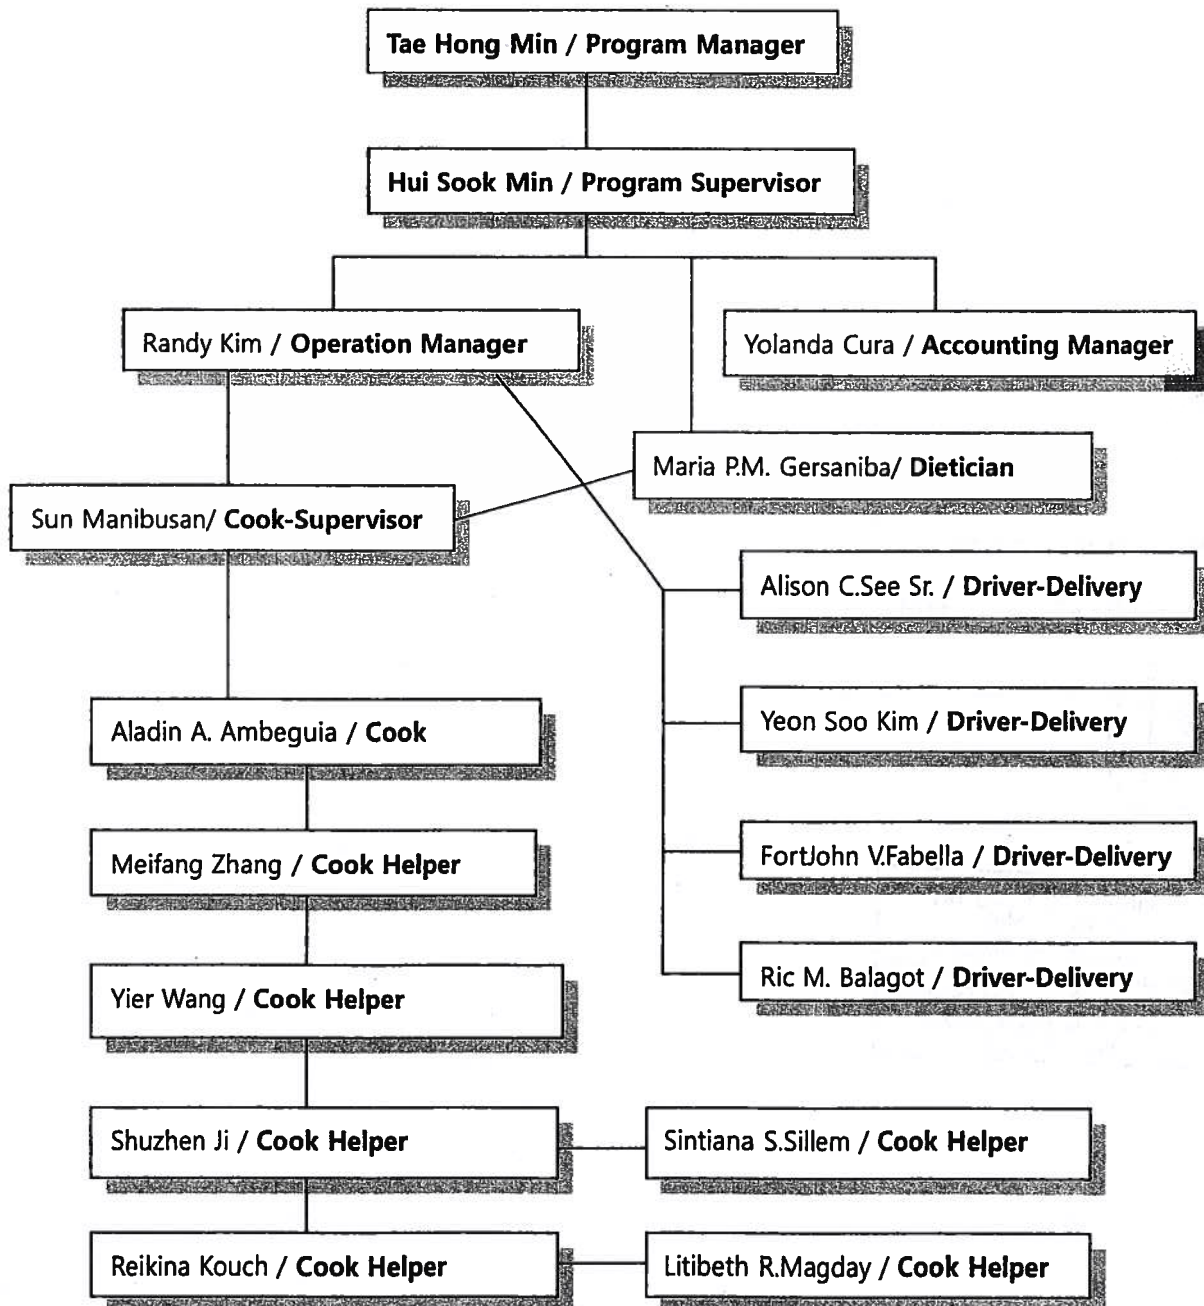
Tae Hong Min / Program Manager

Hui Sook Min / Program Supervisor

Randy Kim / Operation Manager

Yolanda Cura / Accounting Manager

Maria P.M. Gersaniba/ Dietician

Sun Manibusan/ Cook-Supervisor

Alison C.See Sr. / Driver-Delivery

Aladin A. Ambeguia / Cook

Yeon Soo Kim / Driver-Delivery

Meifang Zhang / Cook Helper

FortJohn V.Fabella / Driver-Delivery

Yier Wang / Cook Helper

Ric M. Balagot / Driver-Delivery

Shuzhen Ji / Cook Helper

Sintiana S.Sillem / Cook Helper

Reikina Kouch / Cook Helper

Litibeth R.Magday / Cook Helper